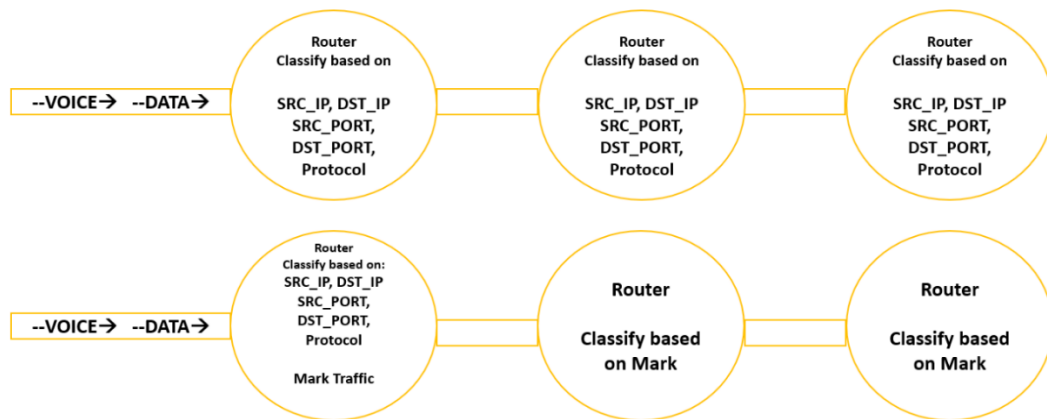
--VOICE→ --DATA→

Router
Classify based on

SRC_IP, DST_IP
SRC_PORT,
DST_PORT,
Protocol

Router
Classify based on

SRC_IP, DST_IP
SRC_PORT,
DST_PORT,
Protocol

Router
Classify based on

SRC_IP, DST_IP
SRC_PORT,
DST_PORT,
Protocol

--VOICE→ --DATA→

Router
Classify based on:
SRC_IP, DST_IP
SRC_PORT,
DST_PORT,
Protocol

Mark Traffic

Router

Classify based on Mark

Router

Classify based on Mark